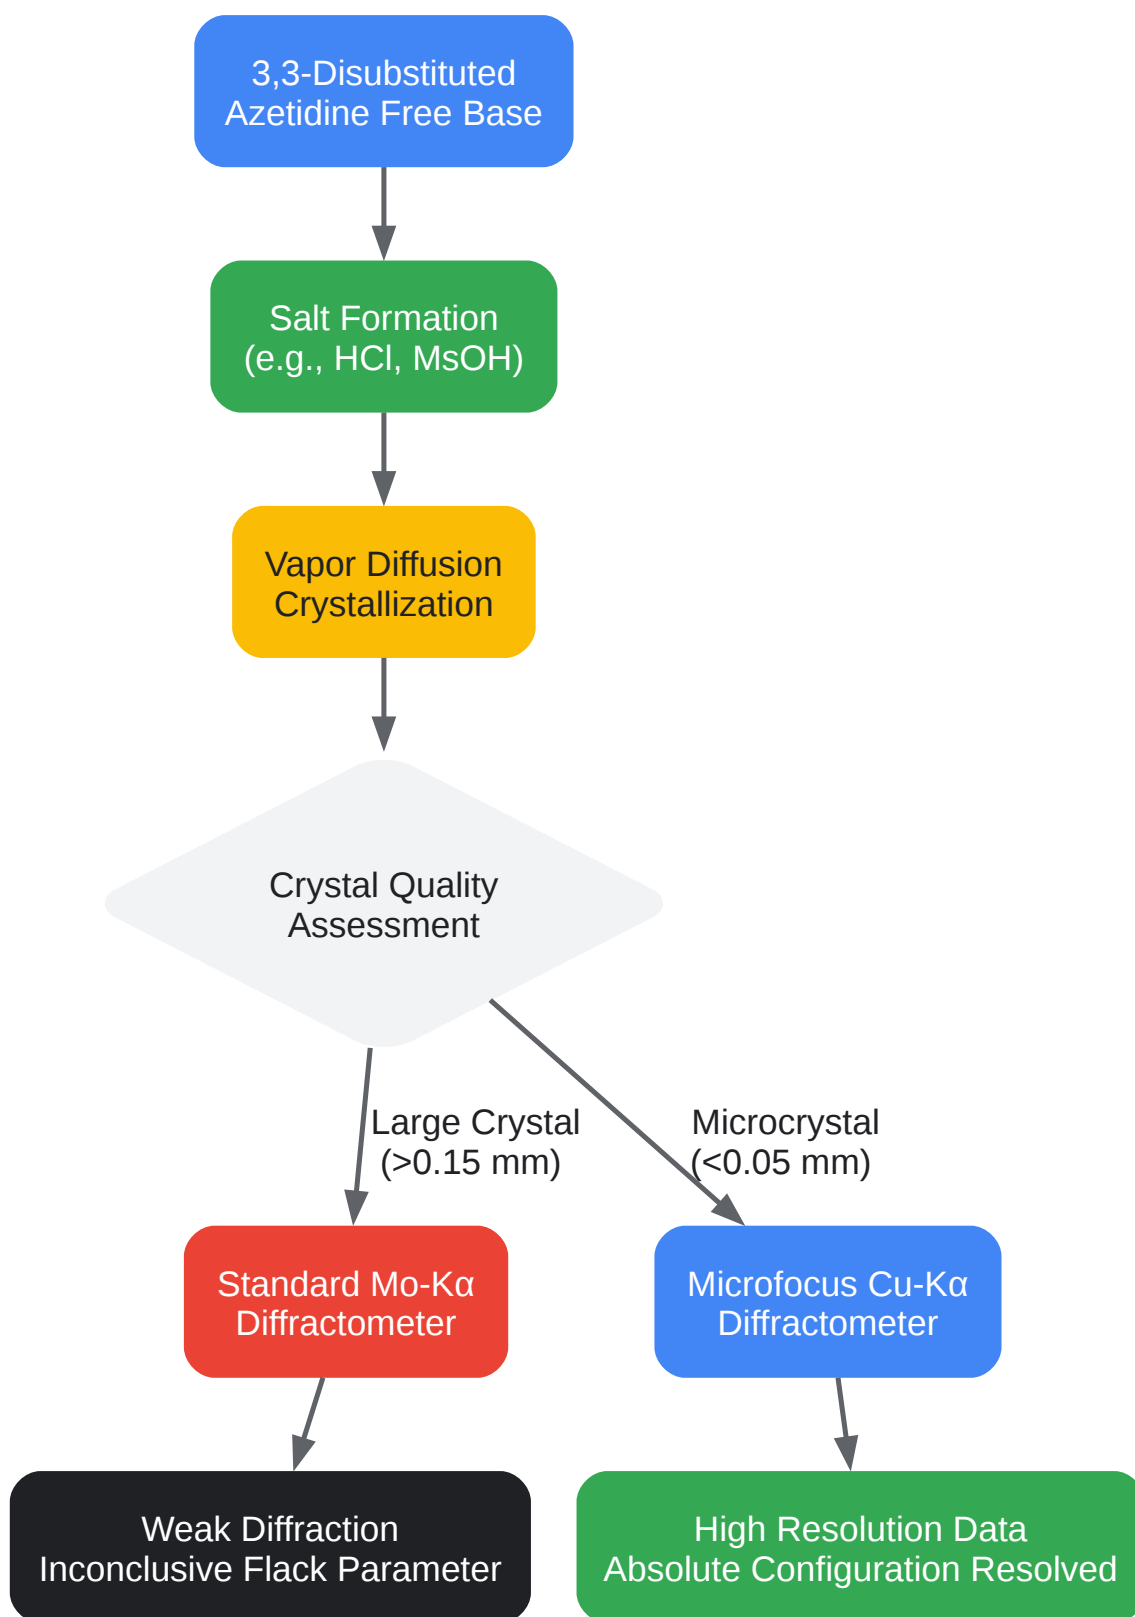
3,3-Disubstituted Azetidine Free Base

Salt Formation (e.g., HCl, MsOH)

Vapor Diffusion Crystallization

Crystal Quality Assessment

Large Crystal (>0.15 mm)

Microcrystal (<0.05 mm)

Standard Mo-Kα Diffractometer

Microfocus Cu-Kα Diffractometer

Weak Diffraction Inconclusive Flack Parameter

High Resolution Data Absolute Configuration Resolved